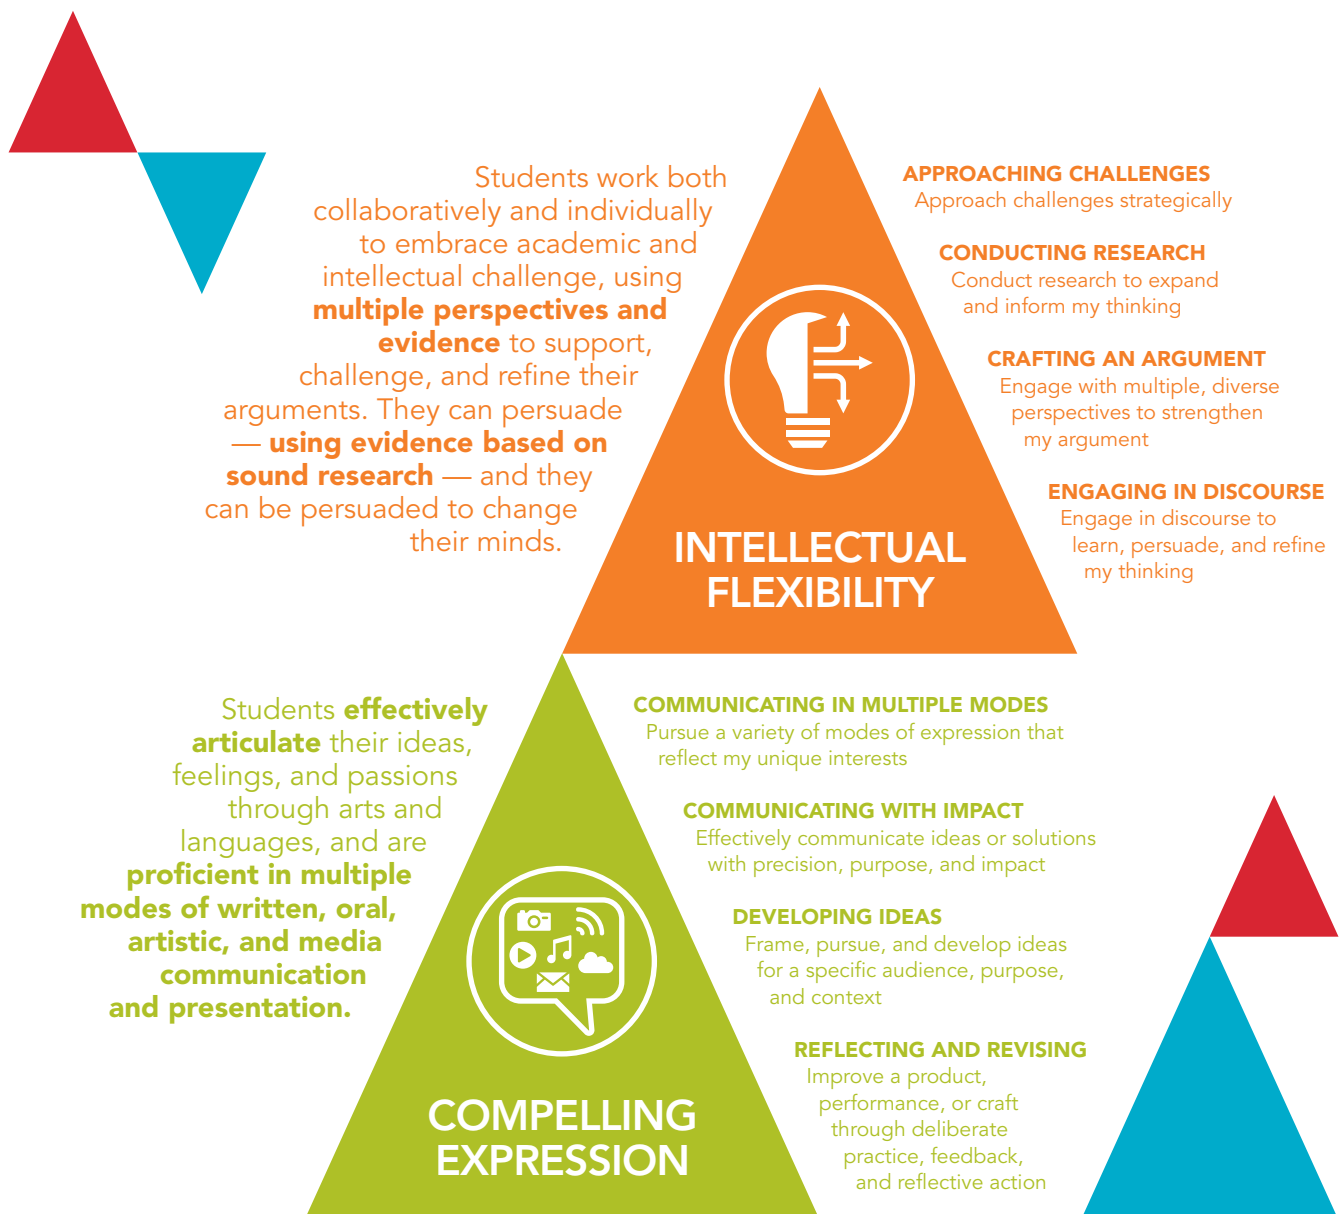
Students work both collaboratively and individually to embrace academic and intellectual challenge, using **multiple perspectives and evidence** to support, challenge, and refine their arguments. They can persuade — **using evidence based on sound research** — and they can be persuaded to change their minds.

INTELLECTUAL FLEXIBILITY

APPROACHING CHALLENGES
Approach challenges strategically

CONDUCTING RESEARCH
Conduct research to expand and inform my thinking

CRAFTING AN ARGUMENT
Engage with multiple, diverse perspectives to strengthen my argument

ENGAGING IN DISCOURSE
Engage in discourse to learn, persuade, and refine my thinking

Students **effectively articulate** their ideas, feelings, and passions through arts and languages, and are **proficient in multiple modes of written, oral, artistic, and media communication and presentation.**

COMPELLING EXPRESSION

COMMUNICATING IN MULTIPLE MODES
Pursue a variety of modes of expression that reflect my unique interests

COMMUNICATING WITH IMPACT
Effectively communicate ideas or solutions with precision, purpose, and impact

DEVELOPING IDEAS
Frame, pursue, and develop ideas for a specific audience, purpose, and context

REFLECTING AND REVISING
Improve a product, performance, or craft through deliberate practice, feedback, and reflective action